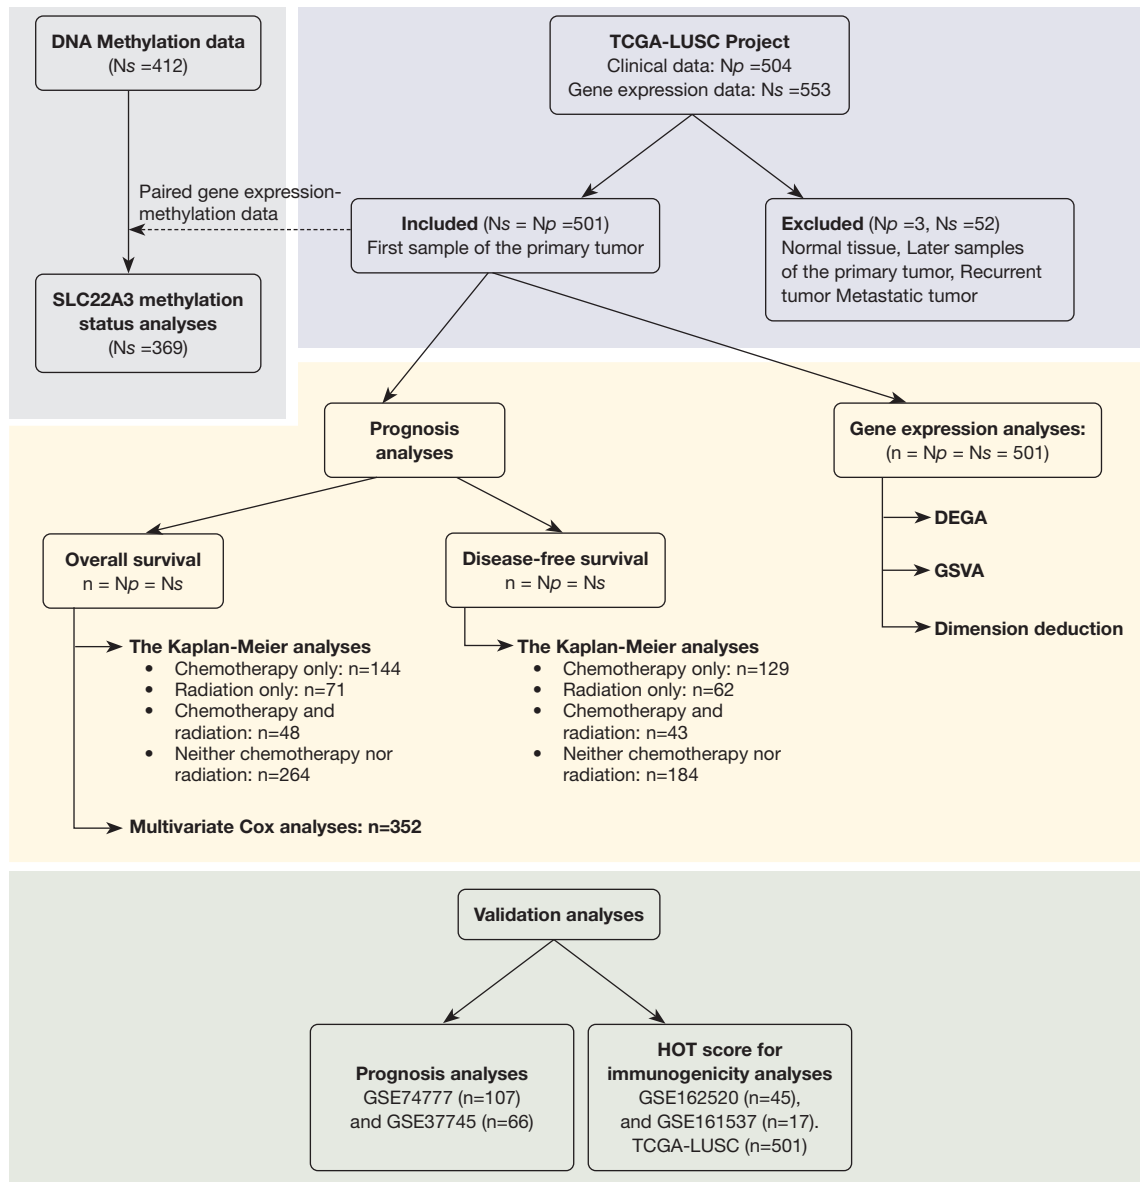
DNA Methylation data
(N$s$ =412)

Paired gene expression-methylation data

SLC22A3 methylation status analyses
(N$s$ =369)

TCGA-LUSC Project
Clinical data: N$p$ =504
Gene expression data: N$s$ =553

Included (N$s$ = N$p$ =501)
First sample of the primary tumor

Excluded (N$p$ =3, N$s$ =52)
Normal tissue, Later samples of the primary tumor, Recurrent tumor Metastatic tumor

Prognosis analyses

Gene expression analyses:
(n = N$p$ = N$s$ = 501)

DEGA

GSVA

Dimension deduction

Overall survival
n = N$p$ = N$s$

The Kaplan-Meier analyses
• Chemotherapy only: n=144
• Radiation only: n=71
• Chemotherapy and radiation: n=48
• Neither chemotherapy nor radiation: n=264

Multivariate Cox analyses: n=352

Disease-free survival
n = N$p$ = N$s$

The Kaplan-Meier analyses
• Chemotherapy only: n=129
• Radiation only: n=62
• Chemotherapy and radiation: n=43
• Neither chemotherapy nor radiation: n=184

Validation analyses

Prognosis analyses
GSE74777 (n=107) and GSE37745 (n=66)

HOT score for immunogenicity analyses
GSE162520 (n=45), and GSE161537 (n=17). TCGA-LUSC (n=501)